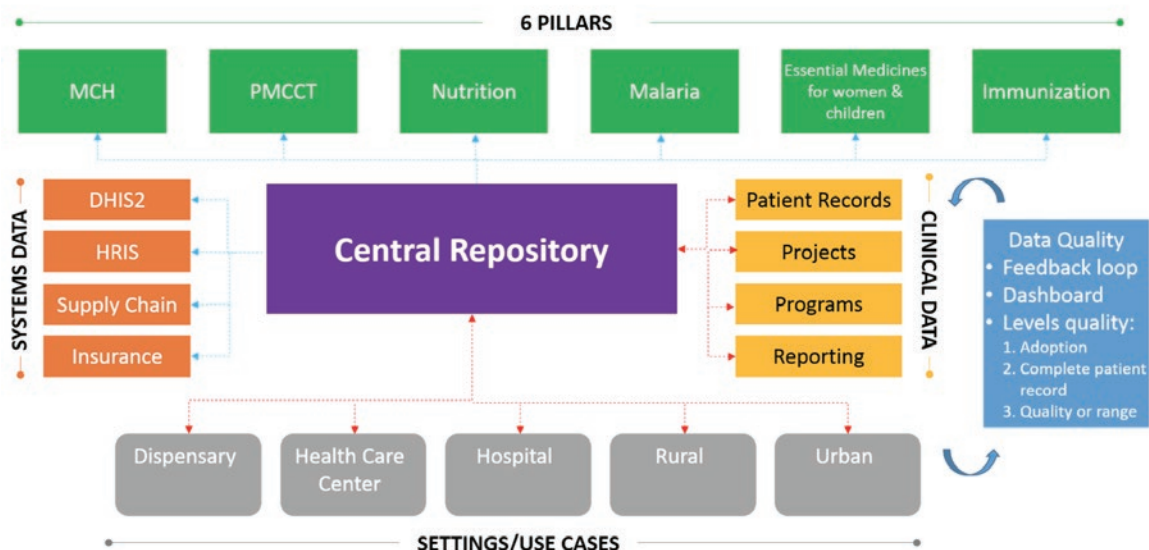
6 PILLARS

MCH

PMCCT

Nutrition

Malaria

Essential Medicines for women & children

Immunization

SYSTEMS DATA

DHIS2

HRIS

Supply Chain

Insurance

Central Repository

Patient Records

Projects

Programs

Reporting

CLINICAL DATA

Data Quality
• Feedback loop
• Dashboard
• Levels quality:
1. Adoption
2. Complete patient record
3. Quality or range

Dispensary

Health Care Center

Hospital

Rural

Urban

SETTINGS/USE CASES